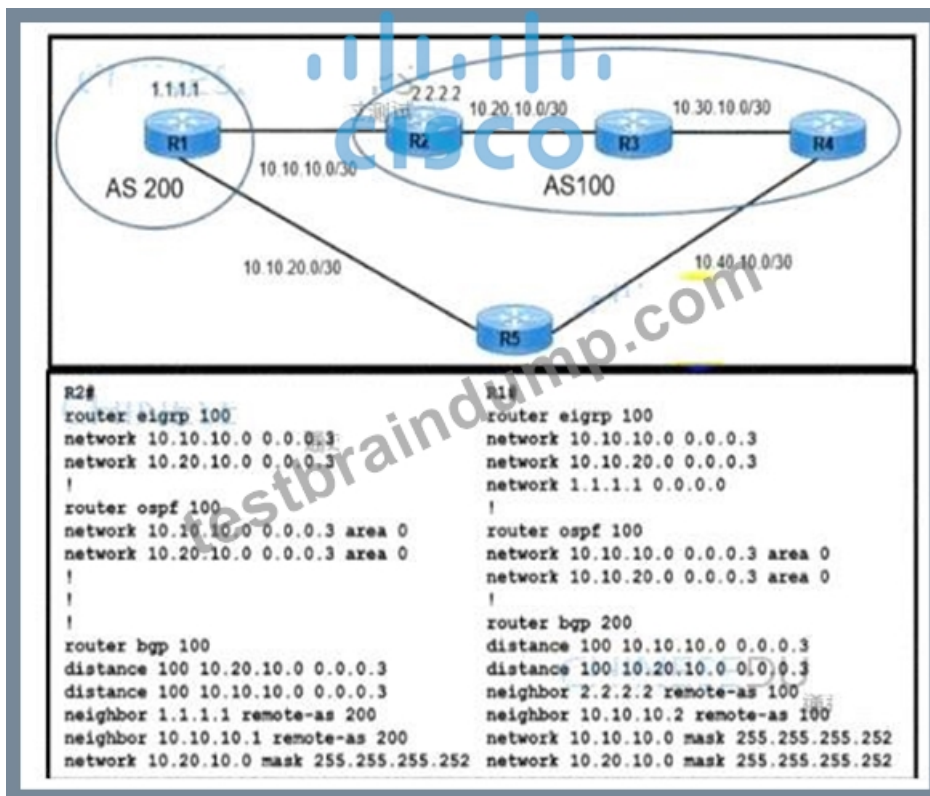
1.1.1.1
2.2.2.2
10.20.10.0/30
10.30.10.0/30
R1
R2
R3
R4
10.10.10.0/30
AS 200
AS100
10.10.20.0/30
10.40.10.0/30
R5
CISCO
testbraindump.com

R2#
router eigrp 100
network 10.10.10.0 0.0.0.3
network 10.20.10.0 0.0.0.3
!
router ospf 100
network 10.10.10.0 0.0.0.3 area 0
network 10.20.10.0 0.0.0.3 area 0
!
!
router bgp 100
distance 100 10.20.10.0 0.0.0.3
distance 100 10.10.10.0 0.0.0.3
neighbor 1.1.1.1 remote-as 200
neighbor 10.10.10.1 remote-as 200
network 10.20.10.0 mask 255.255.255.252

R1#
router eigrp 100
network 10.10.10.0 0.0.0.3
network 10.10.20.0 0.0.0.3
network 1.1.1.1 0.0.0.0
!
router ospf 100
network 10.10.10.0 0.0.0.3 area 0
network 10.10.20.0 0.0.0.3 area 0
!
router bgp 200
distance 100 10.10.10.0 0.0.0.3
distance 100 10.20.10.0 0.0.0.3
neighbor 2.2.2.2 remote-as 100
neighbor 10.10.10.2 remote-as 100
network 10.10.10.0 mask 255.255.255.252
network 10.20.10.0 mask 255.255.255.252